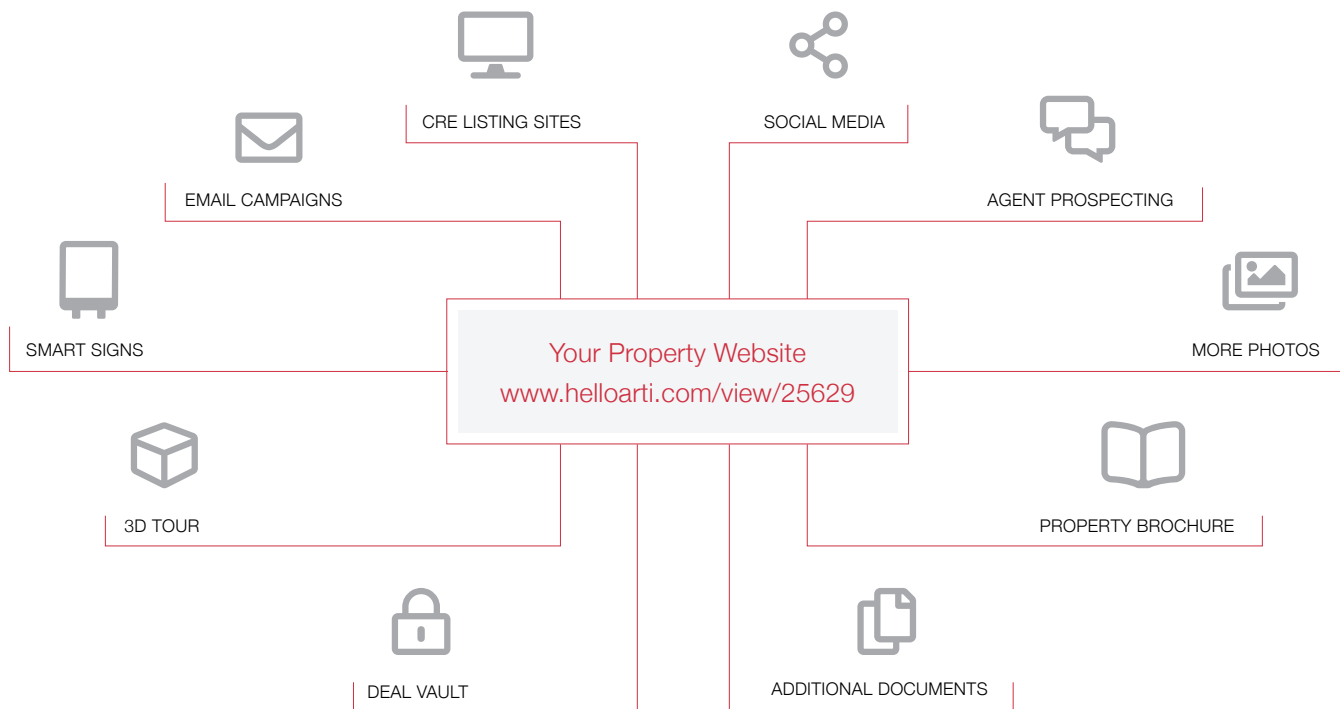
CRE LISTING SITES

SOCIAL MEDIA

EMAIL CAMPAIGNS

AGENT PROSPECTING

SMART SIGNS

Your Property Website
www.helloarti.com/view/25629

MORE PHOTOS

3D TOUR

PROPERTY BROCHURE

DEAL VAULT

ADDITIONAL DOCUMENTS